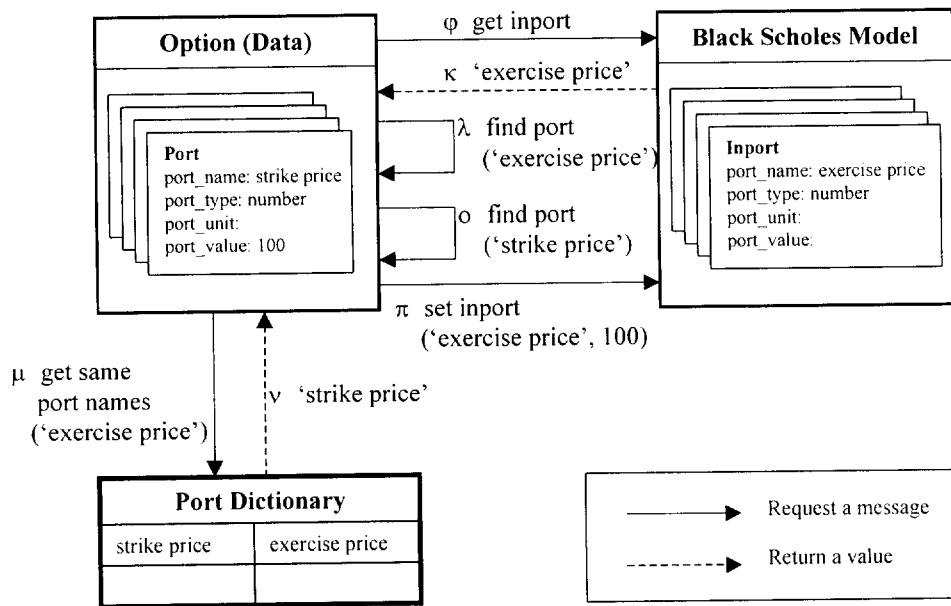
Option (Data)

Port
port_name: strike price
port_type: number
port_unit:
port_value: 100

φ get inport

κ 'exercise price'

λ find port ('exercise price')

o find port ('strike price')

π set inport ('exercise price', 100)

Black Scholes Model

Inport
port_name: exercise price
port_type: number
port_unit:
port_value:

μ get same port names ('exercise price')

ν 'strike price'

Port Dictionary

| strike price | exercise price |
|---|---|
| | |

Request a message

Return a value